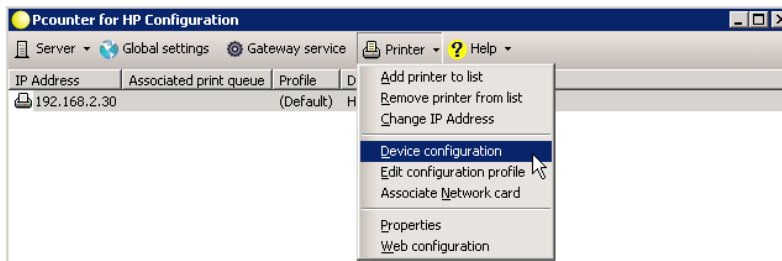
Pcounter for HP Configuration

Server ▾ Global settings Gateway service Printer ▾ Help ▾

| IP Address | Associated print queue | Profile | D |
|---|---|---|---|
| 192.168.2.30 | | (Default) | H |

Add printer to list
Remove printer from list
Change IP Address
Device configuration
Edit configuration profile
Associate Network card
Properties
Web configuration